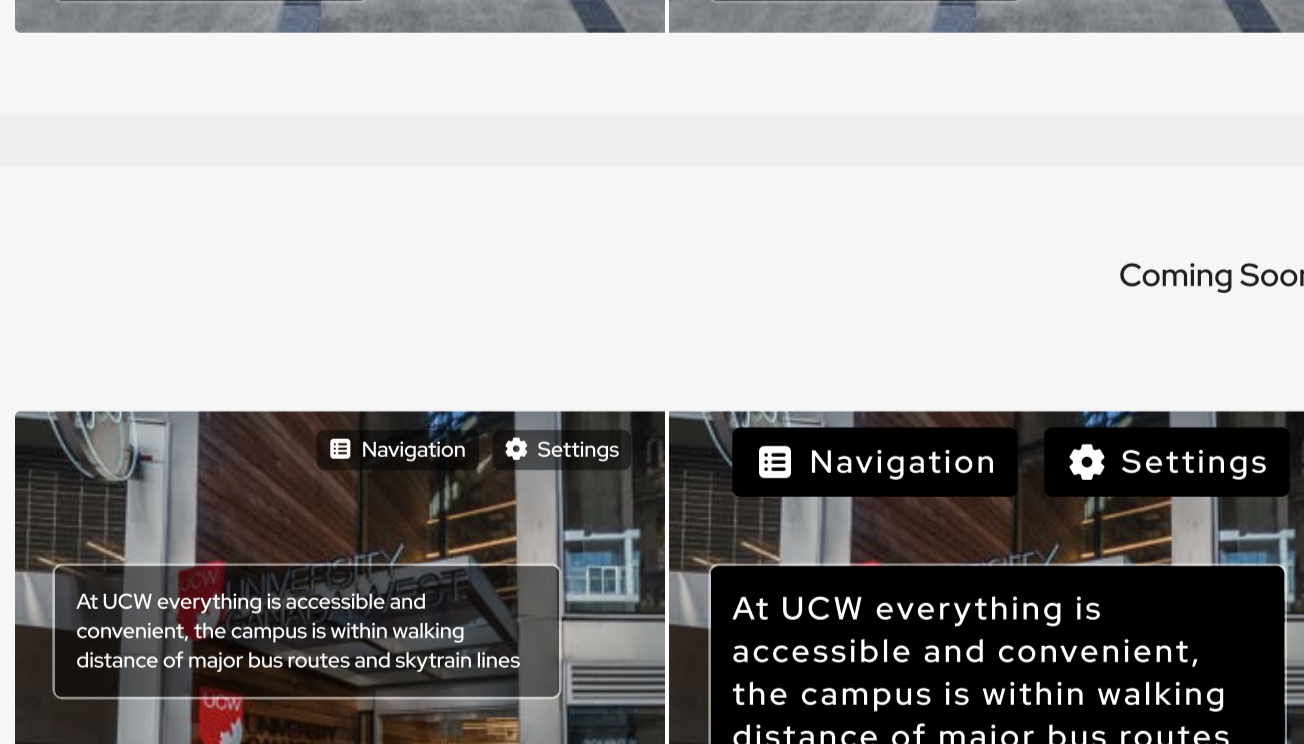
Coming Soon

Navigation Settings

At UCW everything is accessible and convenient, the campus is within walking distance of major bus routes and skytrain lines

Navigation Settings

At UCW everything is accessible and convenient, the campus is within walking distance of major bus routes